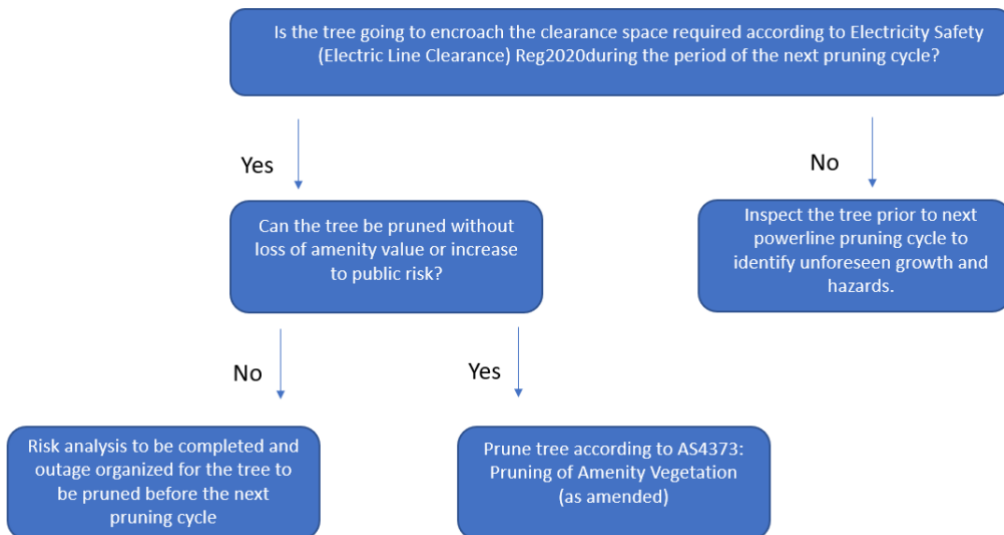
Is the tree going to encroach the clearance space required according to Electricity Safety (Electric Line Clearance) Reg2020during the period of the next pruning cycle?

Yes

No

Can the tree be pruned without loss of amenity value or increase to public risk?

Inspect the tree prior to next powerline pruning cycle to identify unforeseen growth and hazards.

No

Yes

Risk analysis to be completed and outage organized for the tree to be pruned before the next pruning cycle

Prune tree according to AS4373: Pruning of Amenity Vegetation (as amended)